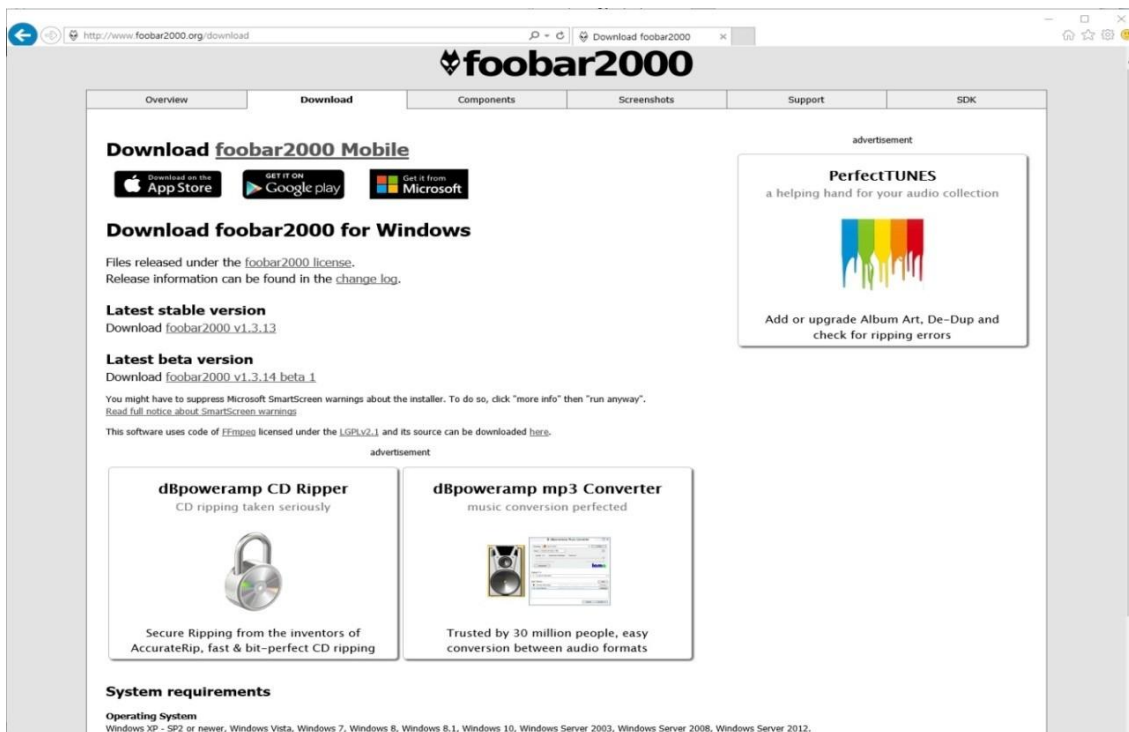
http://www.foobar2000.org/download

Download foobar2000

foobar2000

| Overview | Download | Components | Screenshots | Support | SDK |
|---|---|---|---|---|---|

Download foobar2000 Mobile

Download on the App Store

GET IT ON Google play

Get it from Microsoft

Download foobar2000 for Windows

Files released under the foobar2000 license.
Release information can be found in the change log.

Latest stable version
Download foobar2000 v1.3.13

Latest beta version
Download foobar2000 v1.3.14 beta 1

You might have to suppress Microsoft SmartScreen warnings about the installer. To do so, click "more info" then "run anyway".
Read full notice about SmartScreen warnings

This software uses code of FFmpeg licensed under the LGPLv2.1 and its source can be downloaded here.

advertisement

dBpoweramp CD Ripper
CD ripping taken seriously

Secure Ripping from the inventors of AccurateRip, fast & bit-perfect CD ripping

dBpoweramp mp3 Converter
music conversion perfected

Trusted by 30 million people, easy conversion between audio formats

advertisement

PerfectTUNES
a helping hand for your audio collection

Add or upgrade Album Art, De-Dup and check for ripping errors

System requirements

Operating System
Windows XP - SP2 or newer, Windows Vista, Windows 7, Windows 8, Windows 8.1, Windows 10, Windows Server 2003, Windows Server 2008, Windows Server 2012.